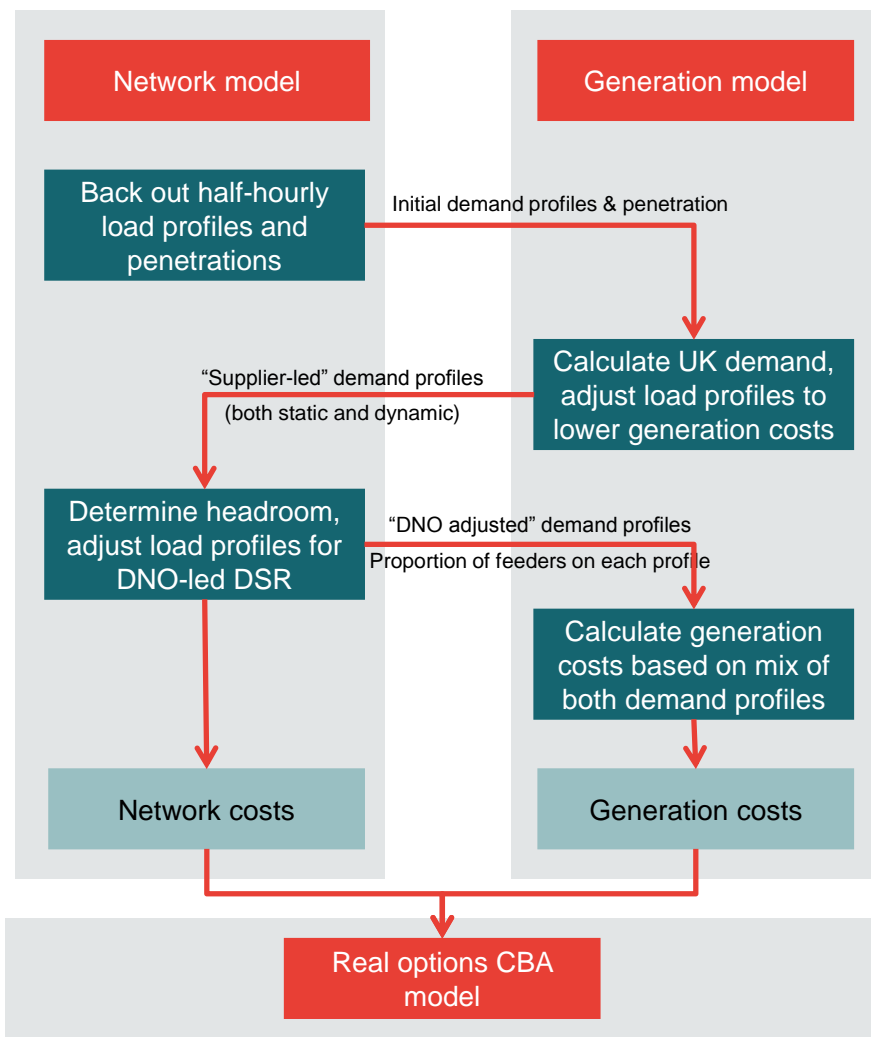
Network model

Generation model

Back out half-hourly load profiles and penetrations

Initial demand profiles & penetration

Calculate UK demand, adjust load profiles to lower generation costs

"Supplier-led" demand profiles

(both static and dynamic)

Determine headroom, adjust load profiles for DNO-led DSR

"DNO adjusted" demand profiles

Proportion of feeders on each profile

Calculate generation costs based on mix of both demand profiles

Network costs

Generation costs

Real options CBA model